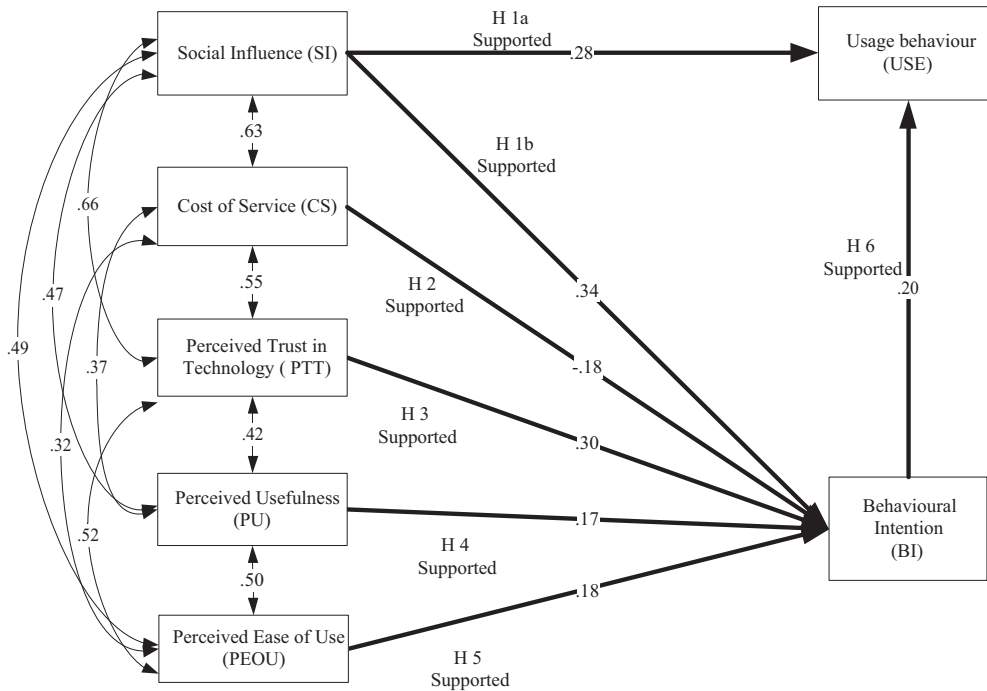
Social Influence (SI)

H 1a
Supported

.28

Usage behaviour
(USE)

.63

H 1b
Supported

.66

Cost of Service (CS)

H 6
Supported

.20

.47

.55

H 2
Supported

.34

.49

.37

Perceived Trust in Technology ( PTT)

-.18

.42

H 3
Supported

.32

.30

Perceived Usefulness
(PU)

.17

Behavioural
Intention
(BI)

.52

.50

H 4
Supported

.18

Perceived Ease of Use
(PEOU)

H 5
Supported